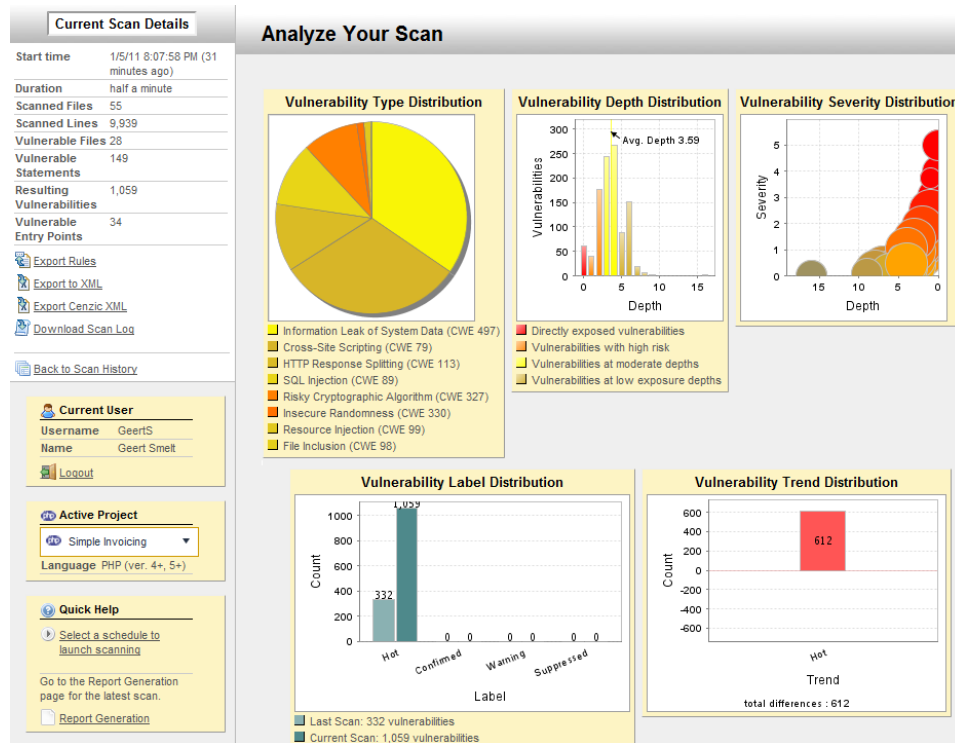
Current Scan Details

| Start time | 1/5/11 8:07:58 PM (31 minutes ago) |
|---|---|
| Duration | half a minute |
| Scanned Files | 55 |
| Scanned Lines | 9,939 |
| Vulnerable Files | 28 |
| Vulnerable Statements | 149 |
| Resulting Vulnerabilities | 1,059 |
| Vulnerable Entry Points | 34 |

Export Rules
Export to XML
Export Cenzic XML
Download Scan Log

Back to Scan History

Current User
Username GeertS
Name Geert Smelt
Logout

Active Project
Simple Invoicing
Language PHP (ver. 4+, 5+)

Quick Help
Select a schedule to launch scanning
Go to the Report Generation page for the latest scan.
Report Generation

Analyze Your Scan

Vulnerability Type Distribution
Information Leak of System Data (CWE 497)
Cross-Site Scripting (CWE 79)
HTTP Response Splitting (CWE 113)
SQL Injection (CWE 89)
Risky Cryptographic Algorithm (CWE 327)
Insecure Randomness (CWE 330)
Resource Injection (CWE 99)
File Inclusion (CWE 98)

Vulnerability Depth Distribution
Avg. Depth 3.59
Vulnerabilities
300
250
200
150
100
50
0
0 5 10 15
Depth
Directly exposed vulnerabilities
Vulnerabilities with high risk
Vulnerabilities at moderate depths
Vulnerabilities at low exposure depths

Vulnerability Severity Distributio
Severity
5
4
3
2
1
0
15 10 5 0
Depth

Vulnerability Label Distribution
Count
1000
800
600
400
200
0
332
1,059
0 0 0 0 0 0
Hot Confirmed Warning Suppressed
Label
Last Scan: 332 vulnerabilities
Current Scan: 1,059 vulnerabilities

Vulnerability Trend Distribution
Count
600
400
200
0
-200
-400
-600
612
Hot
Trend
total differences : 612